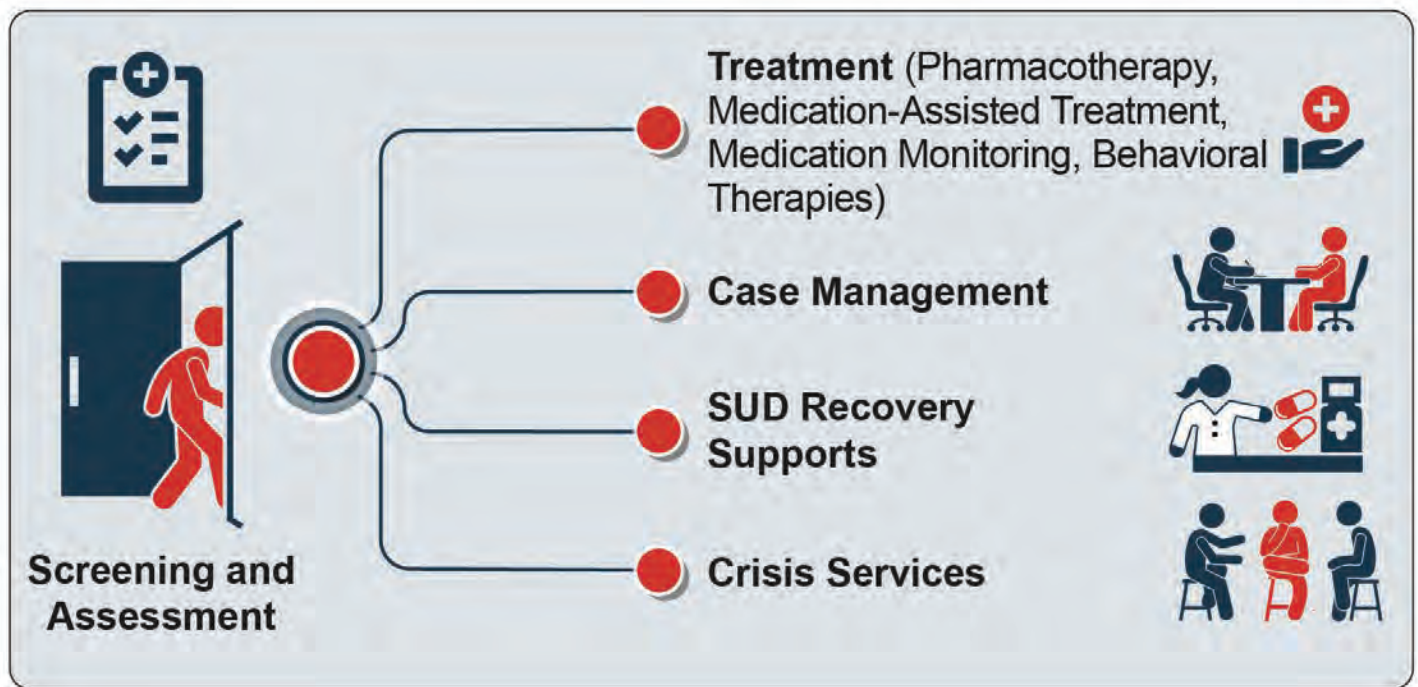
Screening and Assessment

**Treatment** (Pharmacotherapy, Medication-Assisted Treatment, Medication Monitoring, Behavioral Therapies)

**Case Management**

**SUD Recovery Supports**

**Crisis Services**